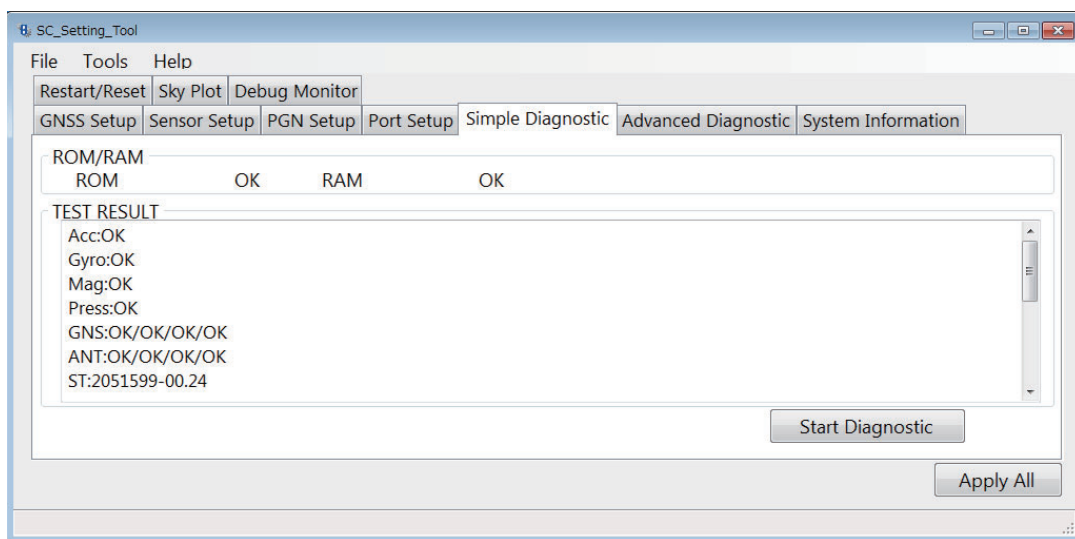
SC_Setting_Tool

File Tools Help

Restart/Reset | Sky Plot | Debug Monitor

GNSS Setup | Sensor Setup | PGN Setup | Port Setup | Simple Diagnostic | Advanced Diagnostic | System Information

ROM/RAM
ROM OK RAM OK

TEST RESULT
Acc:OK
Gyro:OK
Mag:OK
Press:OK
GNS:OK/OK/OK/OK
ANT:OK/OK/OK/OK
ST:2051599-00.24

Start Diagnostic

Apply All